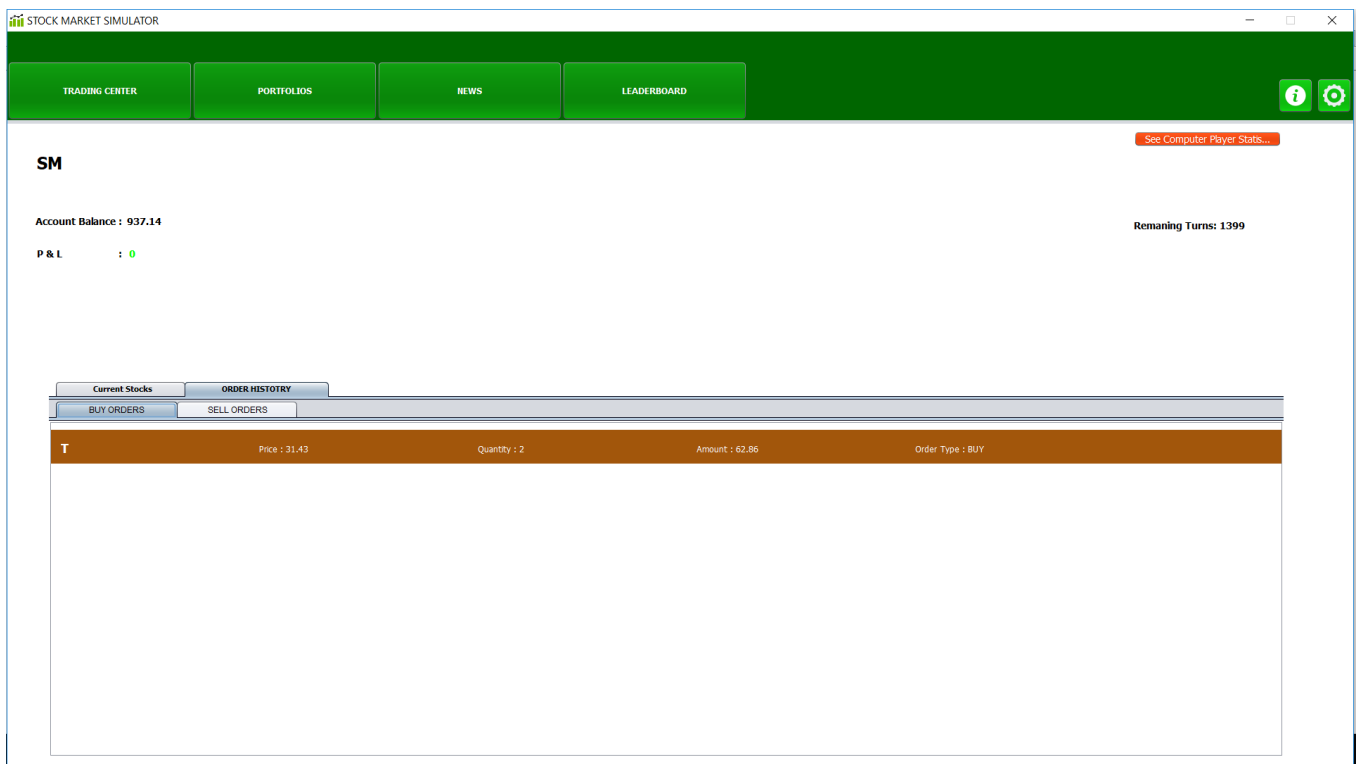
STOCK MARKET SIMULATOR

TRADING CENTER
PORTFOLIOS
NEWS
LEADERBOARD

See Computer Player Statis...

SM

Account Balance : 937.14

Remaning Turns: 1399

P & L : 0

Current Stocks
ORDER HISTOTRY

BUY ORDERS
SELL ORDERS

T Price : 31.43 Quantity : 2 Amount : 62.86 Order Type : BUY